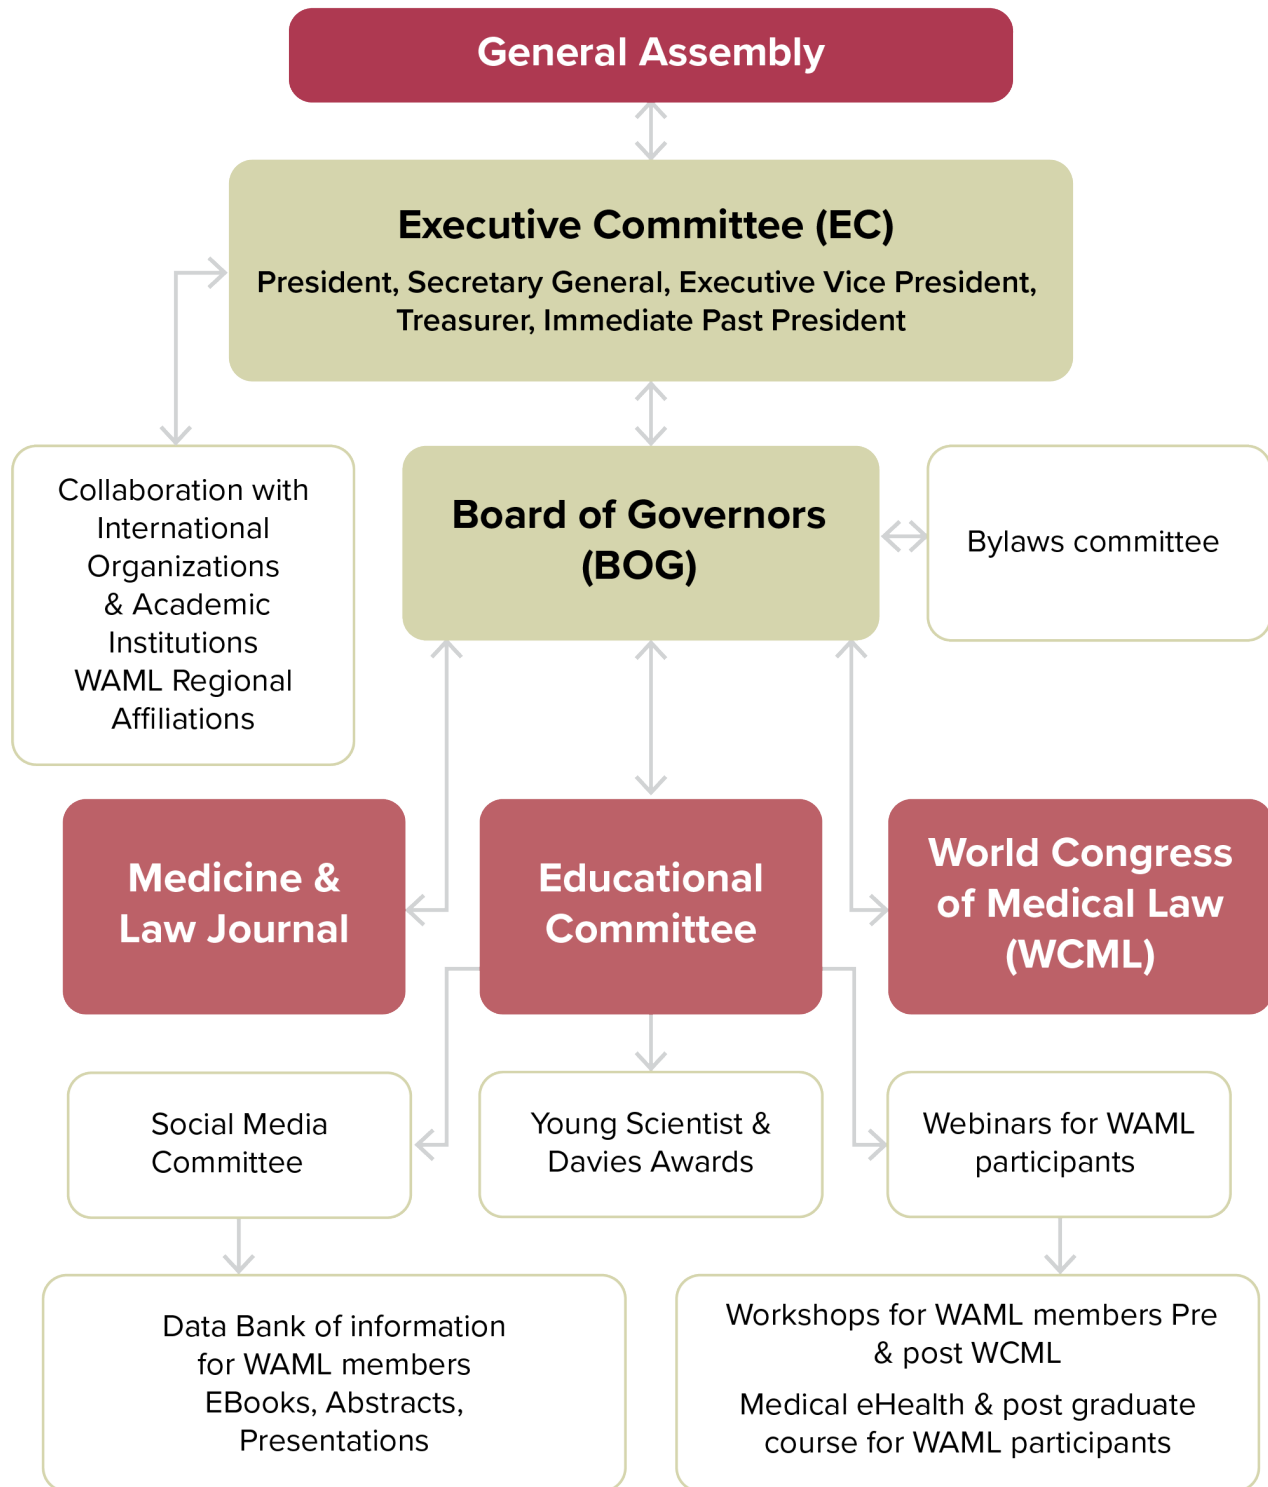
General Assembly

Executive Committee (EC)
President, Secretary General, Executive Vice President, Treasurer, Immediate Past President

Collaboration with International Organizations & Academic Institutions
WAML Regional Affiliations

Board of Governors (BOG)

Bylaws committee

Medicine & Law Journal

Educational Committee

World Congress of Medical Law (WCML)

Social Media Committee

Young Scientist & Davies Awards

Webinars for WAML participants

Data Bank of information for WAML members
EBooks, Abstracts, Presentations

Workshops for WAML members Pre & post WCML

Medical eHealth & post graduate course for WAML participants